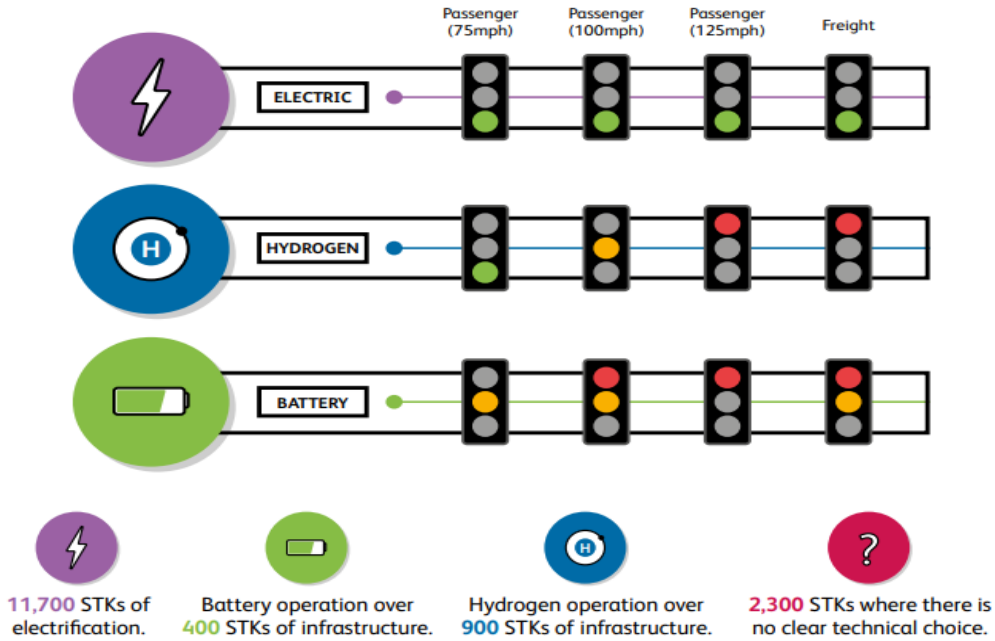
Passenger (75mph)
Passenger (100mph)
Passenger (125mph)
Freight

ELECTRIC

H

HYDROGEN

BATTERY

H

?

11,700 STKs of electrification.

Battery operation over 400 STKs of infrastructure.

Hydrogen operation over 900 STKs of infrastructure.

2,300 STKs where there is no clear technical choice.